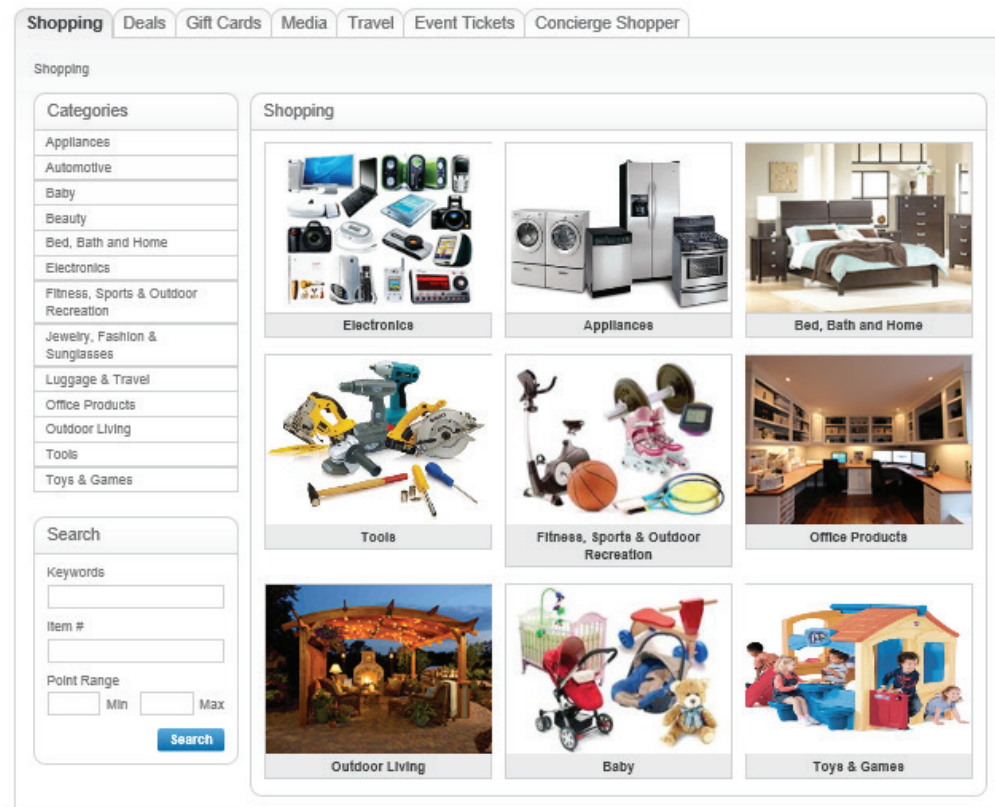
Shopping | Deals | Gift Cards | Media | Travel | Event Tickets | Concierge Shopper

Shopping

Categories

Appliances
Automotive
Baby
Beauty
Bed, Bath and Home
Electronics
Fitness, Sports & Outdoor Recreation
Jewelry, Fashion & Sunglasses
Luggage & Travel
Office Products
Outdoor Living
Tools
Toys & Games

Search

Keywords

Item #

Point Range

Min Max

Search

Shopping

Electronics
Appliances
Bed, Bath and Home
Tools
Fitness, Sports & Outdoor Recreation
Office Products
Outdoor Living
Baby
Toys & Games